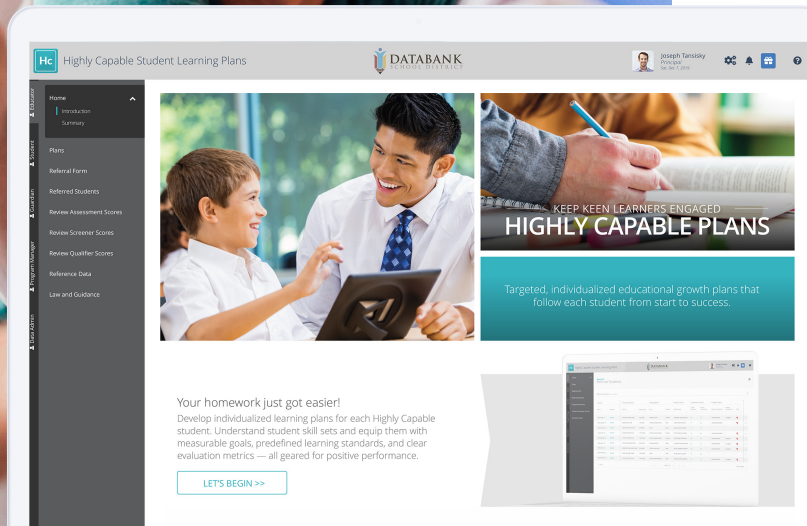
Hc Highly Capable Student Learning Plans

DATABANK SCHOOL DISTRICT

Joseph Tansisky
Principal
Sat, Sep 7, 2019

Educator
Student
Guardian
Program Manager
Data Admin

Home
Introduction
Summary

Plans
Referral Form
Referred Students
Review Assessment Scores
Review Screener Scores
Review Qualifier Scores
Reference Data
Law and Guidance

KEEP KEEN LEARNERS ENGAGED
HIGHLY CAPABLE PLANS

Targeted, individualized educational growth plans that follow each student from start to success.

Your homework just got easier!
Develop individualized learning plans for each Highly Capable student. Understand student skill sets and equip them with measurable goals, predefined learning standards, and clear evaluation metrics — all geared for positive performance.

LET'S BEGIN >>